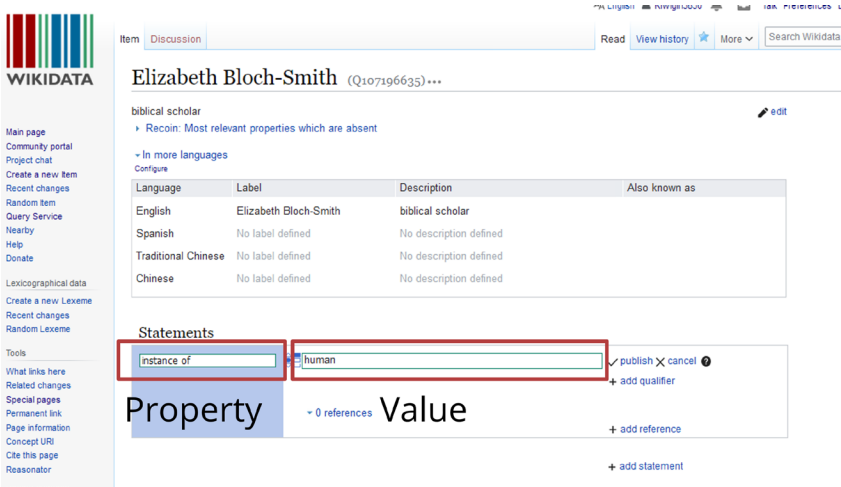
WIKIDATA

Main page
Community portal
Project chat
Create a new Item
Recent changes
Random Item
Query Service
Nearby
Help
Donate

Lexicographical data
Create a new Lexeme
Recent changes
Random Lexeme

Tools
What links here
Related changes
Special pages
Permanent link
Page information
Concept URI
Cite this page
Reasonator

English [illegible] Talk Preferences

Item Discussion Read View history More Search Wikidata

Elizabeth Bloch-Smith (Q107196635)

biblical scholar
edit
Recoin: Most relevant properties which are absent

In more languages
Configure

| Language | Label | Description | Also known as |
|---|---|---|---|
| English | Elizabeth Bloch-Smith | biblical scholar | |
| Spanish | No label defined | No description defined | |
| Traditional Chinese | No label defined | No description defined | |
| Chinese | No label defined | No description defined | |

Statements

instance of
human
publish cancel
add qualifier
Property
0 references
Value
add reference
add statement